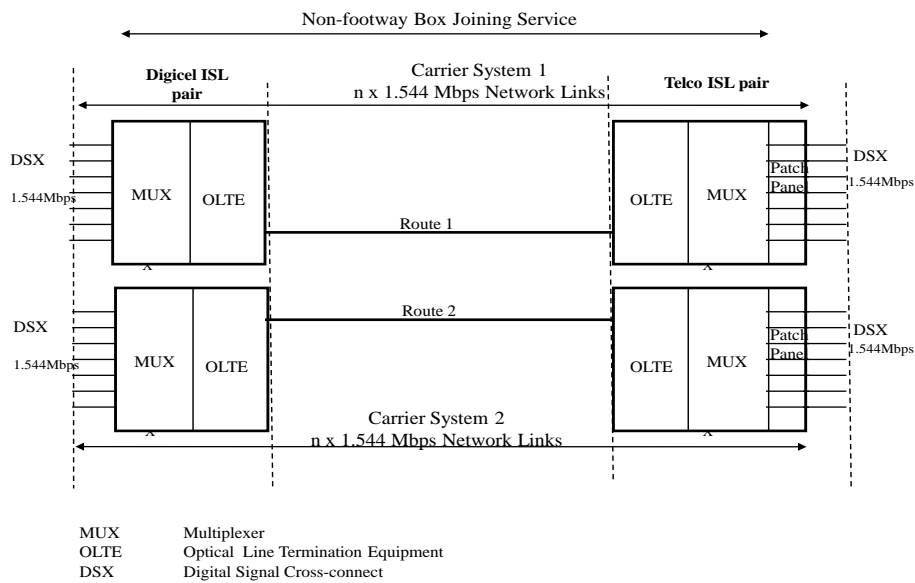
Non-footway Box Joining Service

Digicel ISL pair

Carrier System 1
n x 1.544 Mbps Network Links

Telco ISL pair

DSX
1.544Mbps

MUX

OLTE

Route 1

OLTE

MUX

Patch Panel

DSX
1.544Mbps

x

x

DSX
1.544Mbps

MUX

OLTE

Route 2

OLTE

MUX

Patch Panel

DSX
1.544Mbps

Carrier System 2
n x 1.544 Mbps Network Links

x

x

MUX Multiplexer
OLTE Optical Line Termination Equipment
DSX Digital Signal Cross-connect